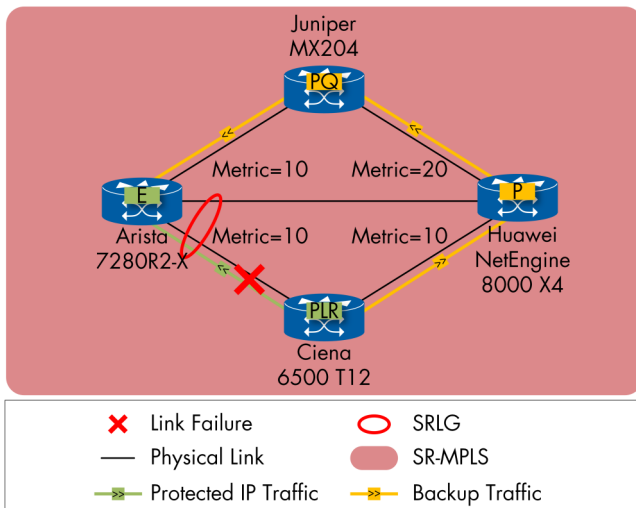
Juniper
MX204

PQ

Metric=10

Metric=20

E

P

Arista
7280R2-X

Metric=10

Metric=10

Huawei
NetEngine
8000 X4

PLR

Ciena
6500 T12

Link Failure

SRLG

Physical Link

SR-MPLS

Protected IP Traffic

Backup Traffic